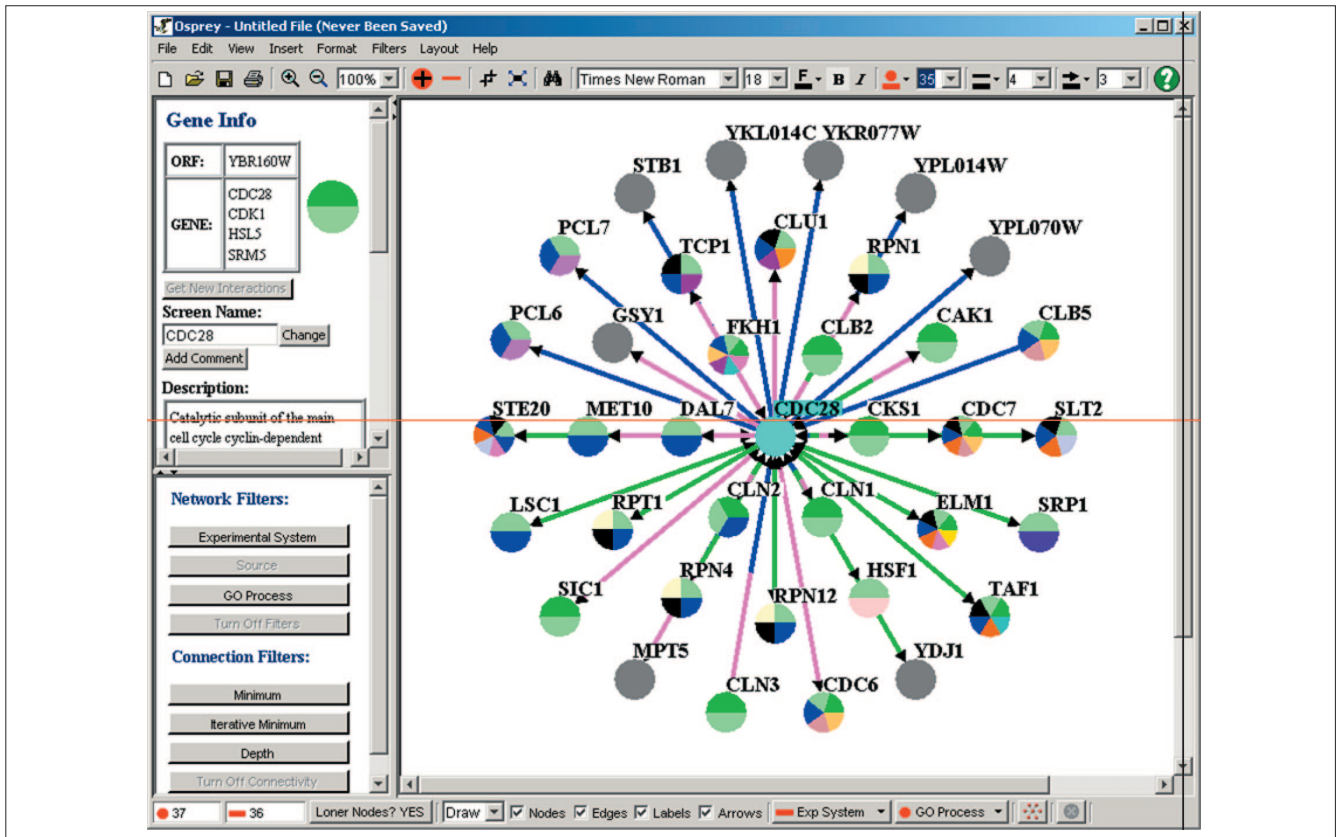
Osprey - Untitled File (Never Been Saved)

File Edit View Insert Format Filters Layout Help

100% Times New Roman 18 F B I 35 4 3

Gene Info

| ORF: | YBR160W |
|---|---|
| GENE: | CDC28 CDK1 HSL5 SRM5 |

Get New Interactions

Screen Name:

CDC28 Change

Add Comment

Description:

Catalytic subunit of the main cell cycle cyclin-dependent

Network Filters:

Experimental System

Source

GO Process

Turn Off Filters

Connection Filters:

Minimum

Iterative Minimum

Depth

Turn Off Connectivity

YKL014C YKR077W STB1 YPL014W CLU1 PCL7 TCP1 RPN1 YPL070W PCL6 GSY1 FKH1 CLB2 CAK1 CLB5 STE20 MET10 DAL7 CDC28 CKS1 CDC7 SLT2 LSC1 RPT1 CLN2 CLN1 ELM1 SRP1 RPN4 HSF1 SIC1 RPN12 TAF1 MPT5 YDJ1 CLN3 CDC6

37 36 Loner Nodes? YES Draw Nodes Edges Labels Arrows Exp System GO Process